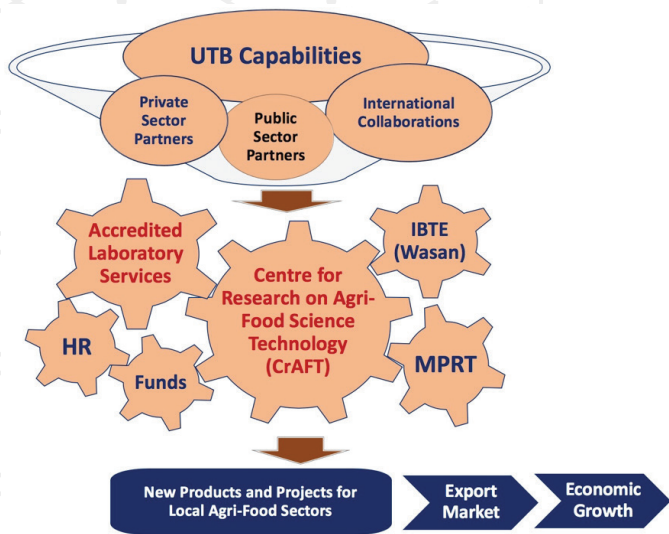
UTB Capabilities

Private Sector Partners

Public Sector Partners

International Collaborations

Accredited Laboratory Services

IBTE (Wasan)

Centre for Research on Agri-Food Science Technology (CrAFT)

HR

Funds

MPRT

New Products and Projects for Local Agri-Food Sectors

Export Market

Economic Growth